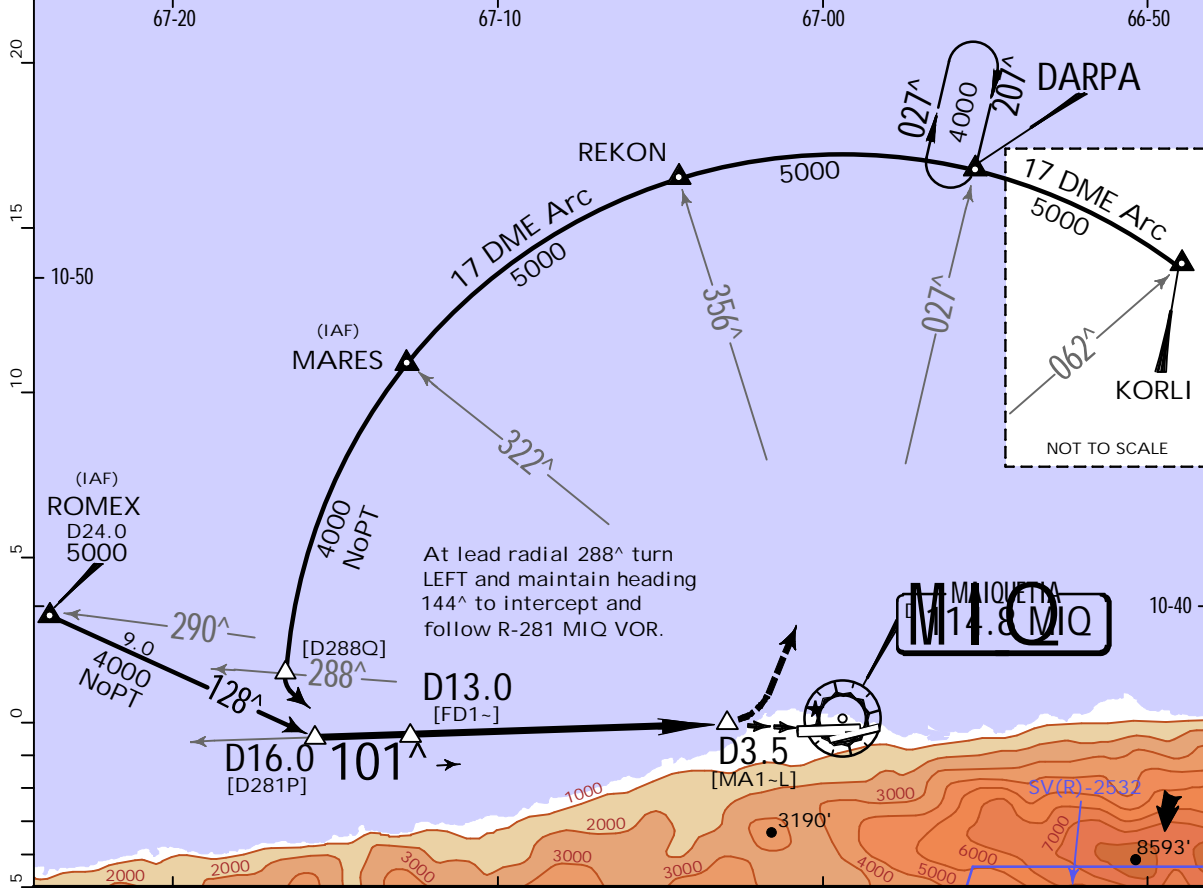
67-20
67-10
67-00
66-50
20
15
10-50
10
5
0
5
10-40

DARPA
027^
4000
207^
REKON
5000
17 DME Arc
5000
17 DME Arc
5000
356^
027^
062^
KORLI
NOT TO SCALE
(IAF)
MARES
322^
(IAF)
ROMEX
D24.0
5000
4000
NoPT
At lead radial 288^ turn LEFT and maintain heading 144^ to intercept and follow R-281 MIQ VOR.
290^
[D288Q]
288^
9.0
4000
NoPT
128^
D13.0
[FD1~]
MIQUETIA
D 114.8 MIQ
MIQ
D16.0
[D281P]
101^
D3.5
[MA1~L]
1000
2000
2000
3000
3000
3000
3190'
3000
4000
5000
6000
7000
SV(R)-2532
8593'